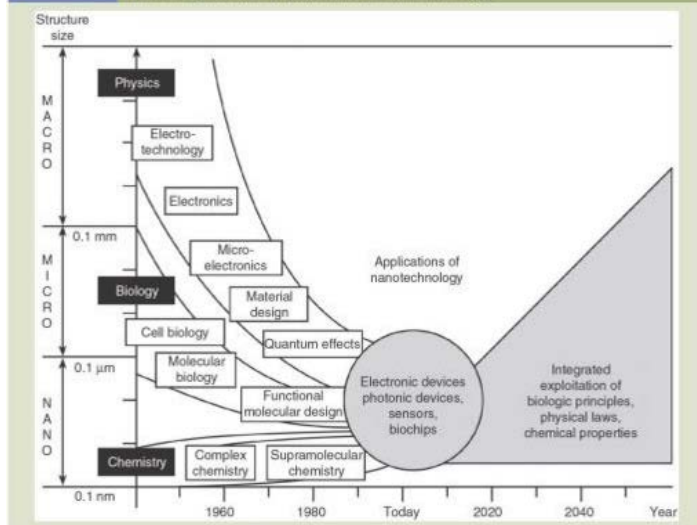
Structure size

MACRO

MICRO

NANO

Physics

Electrotechnology

Electronics

Microelectronics

Material design

Biology

Cell biology

Quantum effects

Molecular biology

Functional molecular design

Chemistry

Complex chemistry

Supramolecular chemistry

Applications of nanotechnology

Electronic devices photonic devices, sensors, biochips

Integrated exploitation of biologic principles, physical laws, chemical properties

0.1 mm

0.1 µm

0.1 nm

1960

1980

Today

2020

2040

Year